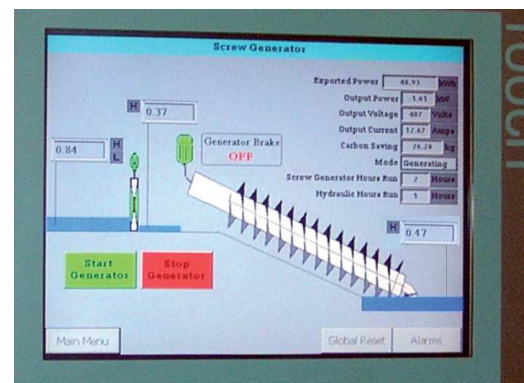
Screw Generator

Exported Power 48.93 kWh
Output Power -1.41 kW
Output Voltage 407 Volts
Output Current 12.47 Amps
Carbon Saving 26.24 kg
Mode Generating
Screw Generator Hours Run 2 Hours
Hydraulic Hours Run 1 Hours

H 0.37

H L 0.84

Generator Brake OFF

H 0.47

Start Generator

Stop Generator

Main Menu

Global Reset

Alarms

TOUCH